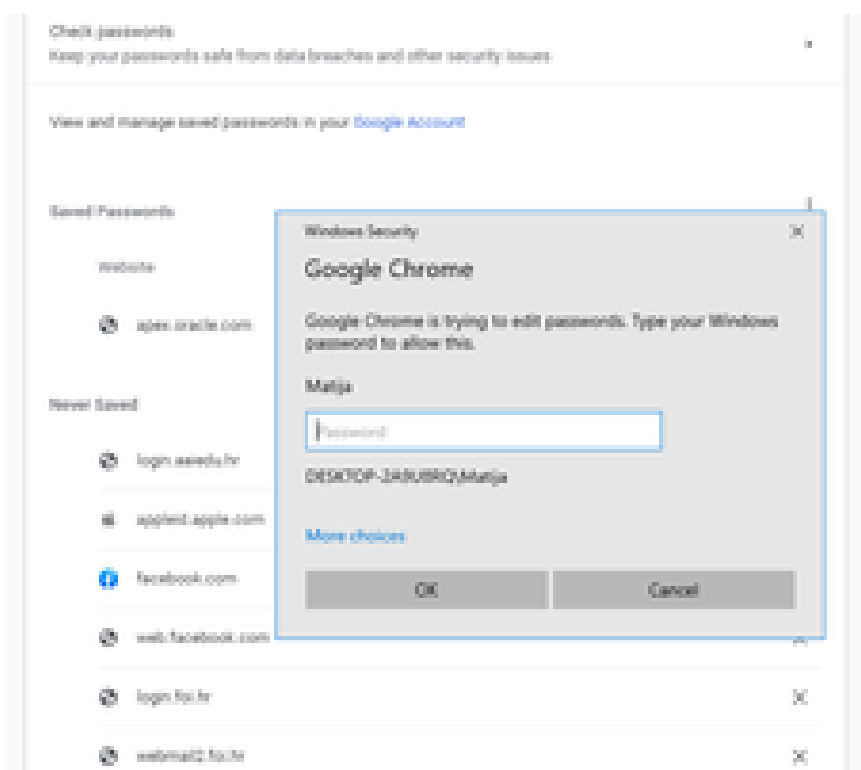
Check passwords
Keep your passwords safe from data breaches and other security issues

View and manage saved passwords in your Google Account

Saved Passwords

Website

apex.oracle.com

Never Saved

login.aaiedu.hr

appleid.apple.com

facebook.com

web.facebook.com

login.foi.hr

webmail2.foi.hr

Windows Security

Google Chrome

Google Chrome is trying to edit passwords. Type your Windows password to allow this.

Matija

Password

DESKTOP-2A9UBRO\Matija

More choices

OK

Cancel